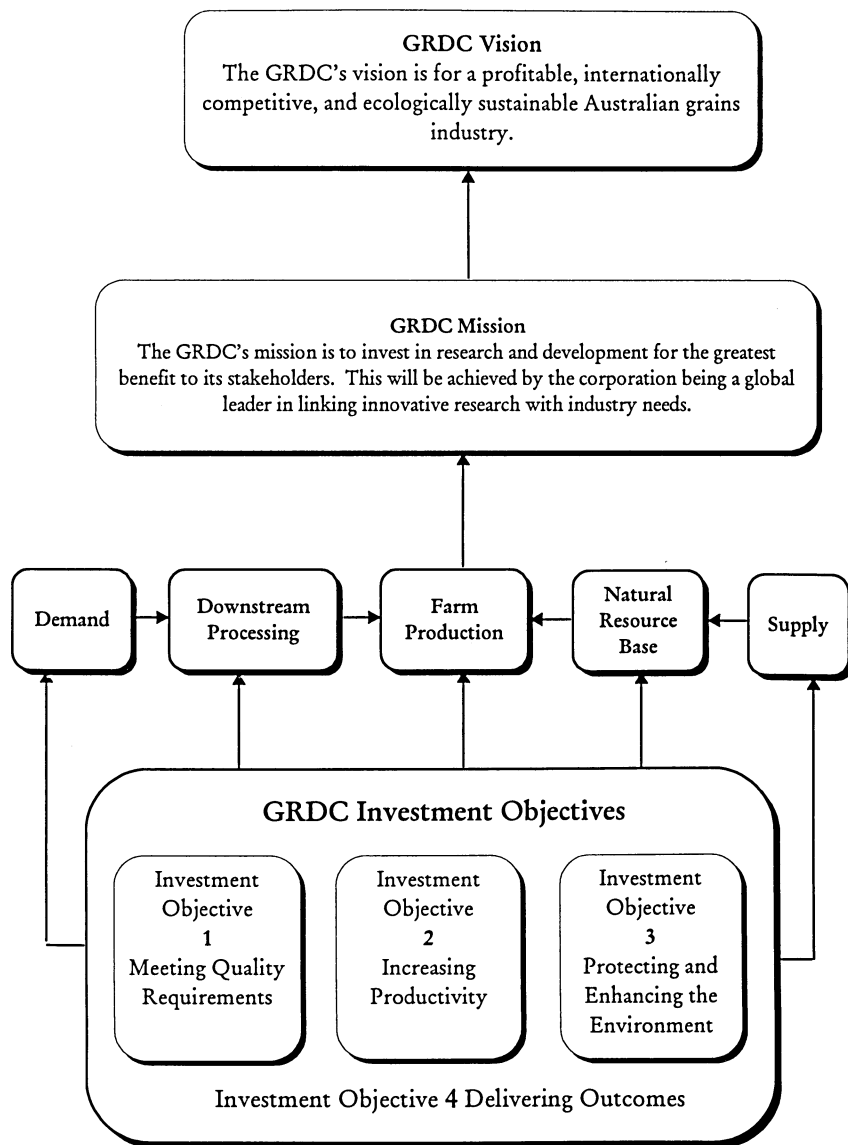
GRDC Vision
The GRDC's vision is for a profitable, internationally competitive, and ecologically sustainable Australian grains industry.

GRDC Mission
The GRDC's mission is to invest in research and development for the greatest benefit to its stakeholders. This will be achieved by the corporation being a global leader in linking innovative research with industry needs.

Demand

Downstream Processing

Farm Production

Natural Resource Base

Supply

GRDC Investment Objectives

Investment Objective 1 Meeting Quality Requirements

Investment Objective 2 Increasing Productivity

Investment Objective 3 Protecting and Enhancing the Environment

Investment Objective 4 Delivering Outcomes